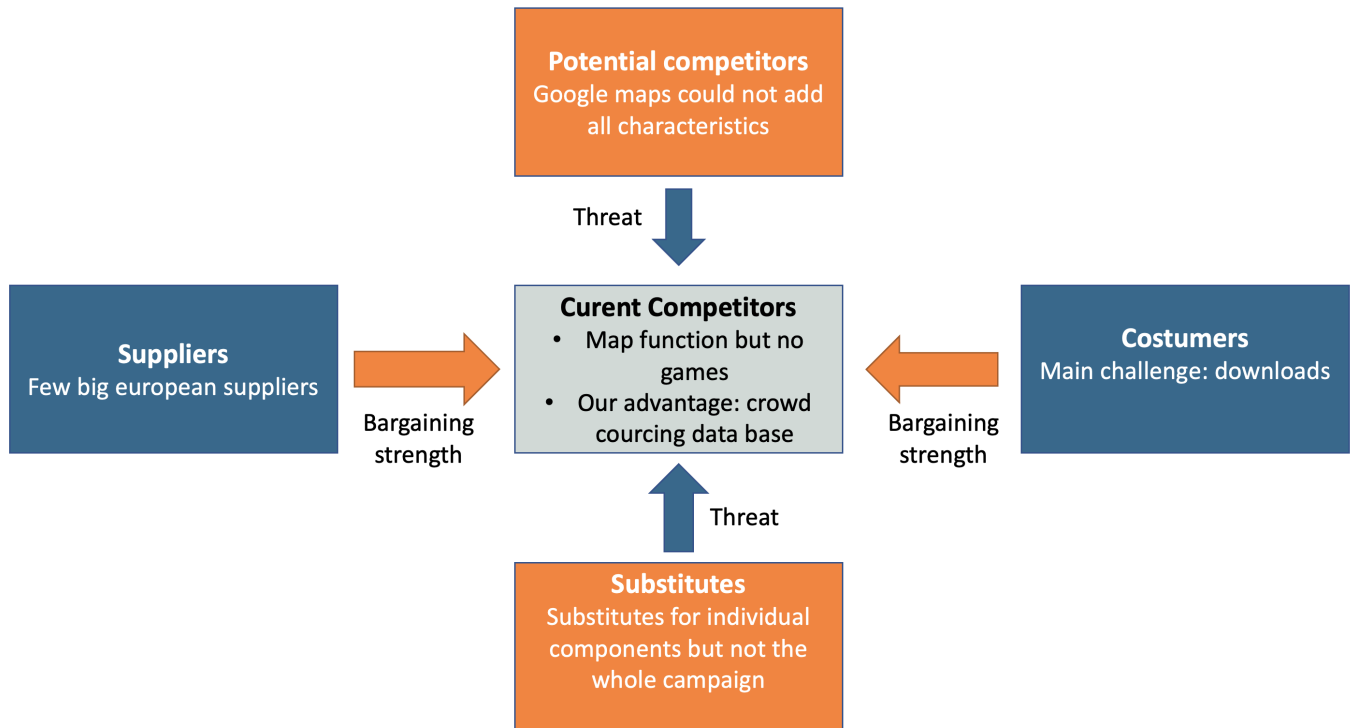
**Potential competitors**
Google maps could not add all characteristics

Threat

**Suppliers**
Few big european suppliers

Bargaining strength

**Curent Competitors**
- Map function but no games
- Our advantage: crowd courcing data base

Bargaining strength

**Costumers**
Main challenge: downloads

Threat

**Substitutes**
Substitutes for individual components but not the whole campaign